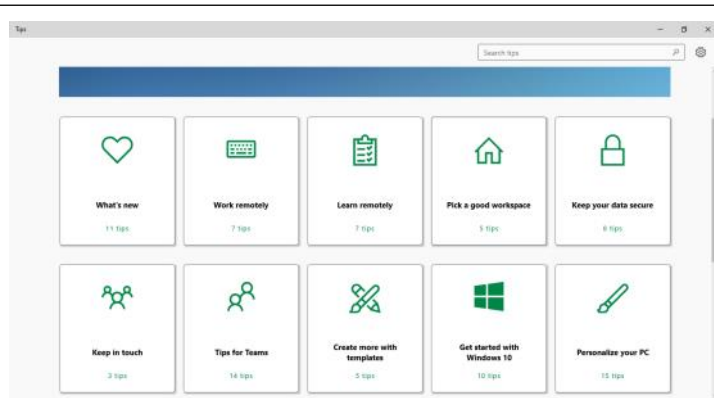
Tips

Search tips

What's new

11 tips

Work remotely

7 tips

Learn remotely

7 tips

Pick a good workspace

5 tips

Keep your data secure

6 tips

Keep in touch

3 tips

Tips for Teams

14 tips

Create more with templates

5 tips

Get started with Windows 10

10 tips

Personalize your PC

15 tips